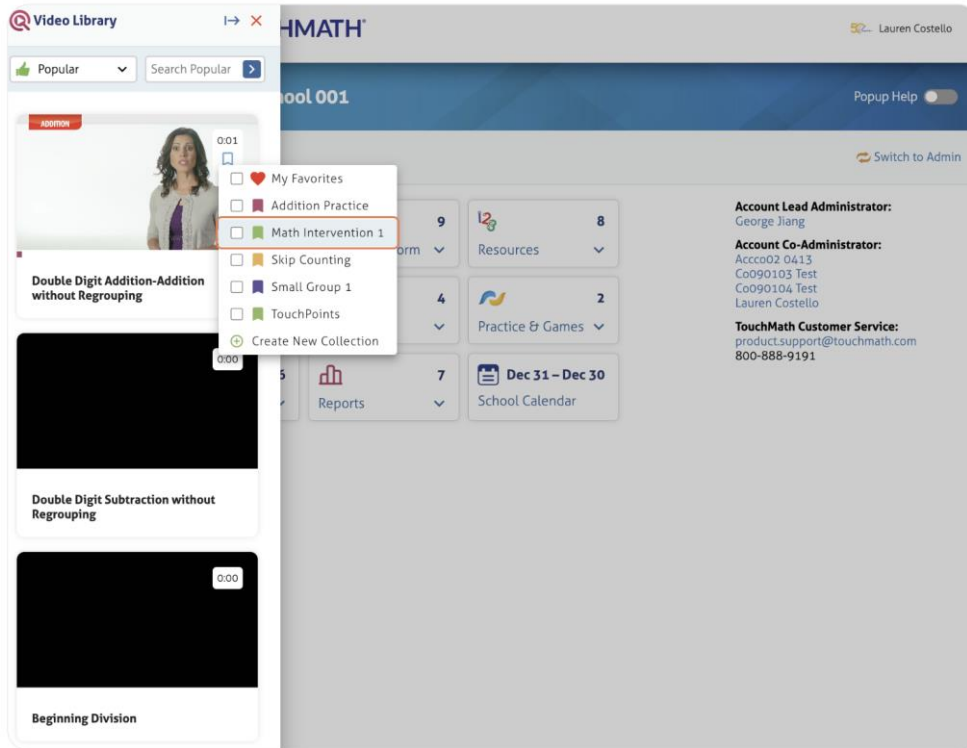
Video Library

Popular

Search Popular

ADDITION

0:01

My Favorites

Addition Practice

Math Intervention 1

Skip Counting

Small Group 1

TouchPoints

Create New Collection

Double Digit Addition-Addition without Regrouping

0:00

Double Digit Subtraction without Regrouping

0:00

Beginning Division

HMATH

Lauren Costello

ool 001

Popup Help

Switch to Admin

9

orm

8

Resources

4

2

Practice & Games

5

7

Reports

Dec 31 – Dec 30

School Calendar

Account Lead Administrator:
George Jiang

Account Co-Administrator:
Accco02 0413
Co090103 Test
Co090104 Test
Lauren Costello

TouchMath Customer Service:
product.support@touchmath.com
800-888-9191